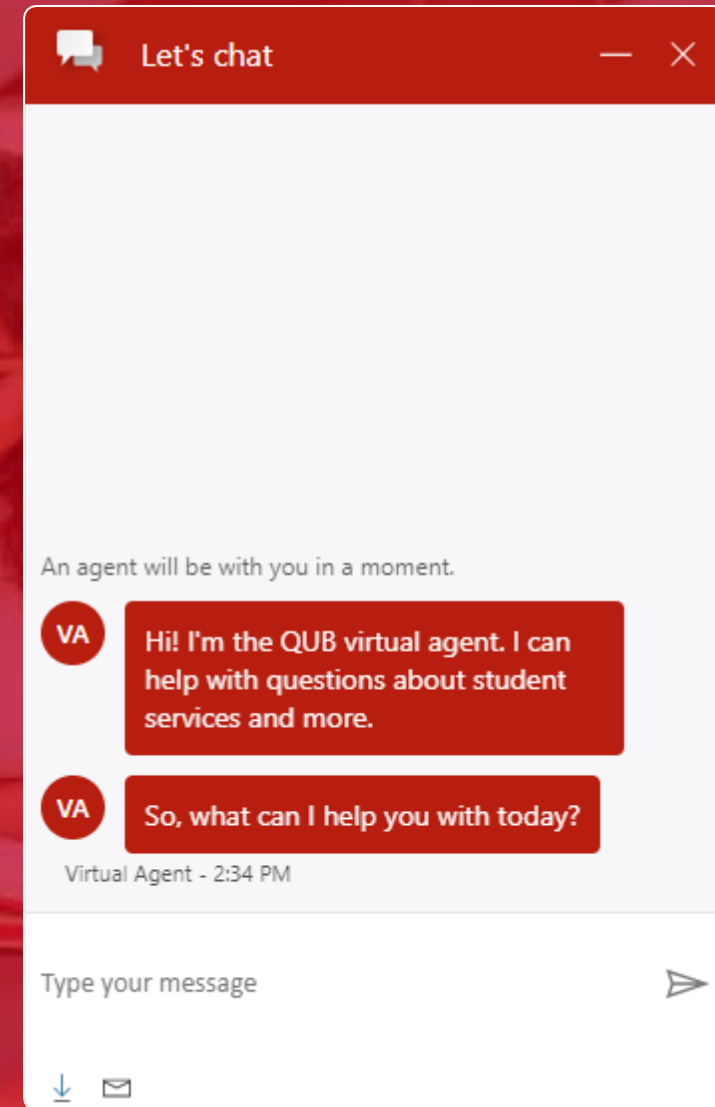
Let's chat

An agent will be with you in a moment.

VA

Hi! I'm the QUB virtual agent. I can help with questions about student services and more.

VA

So, what can I help you with today?

Virtual Agent - 2:34 PM

Type your message